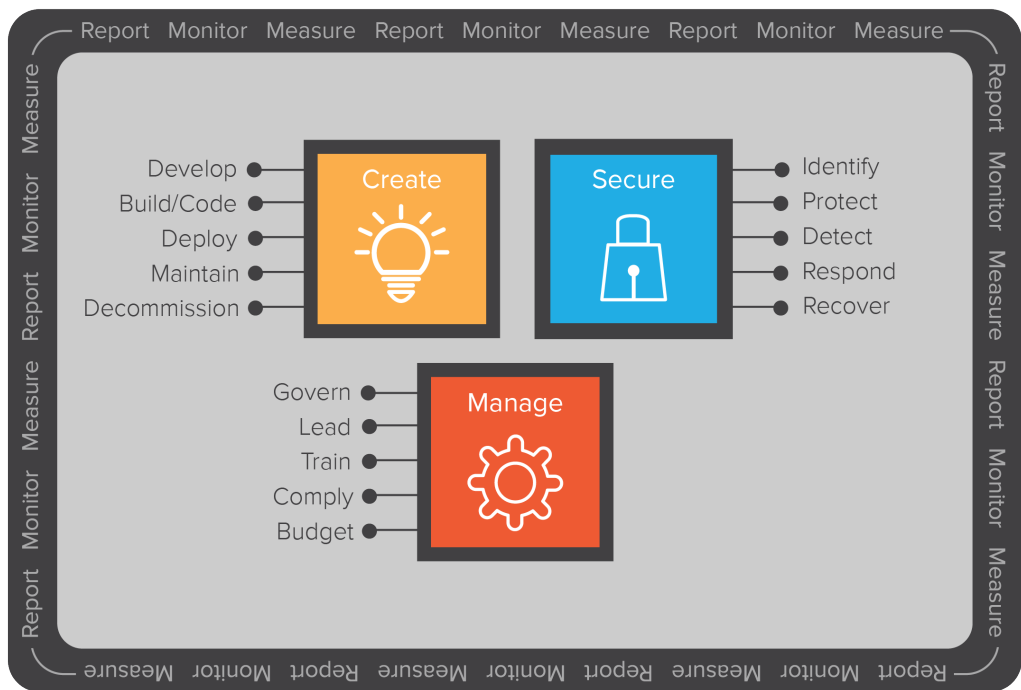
Report Monitor Measure Report Monitor Measure Report Monitor Measure

Report Monitor Measure Report Monitor Measure

Measure Monitor Report Measure Monitor Report

Measure Monitor Report Measure Monitor Report Measure Monitor Report

Create

Develop
Build/Code
Deploy
Maintain
Decommission

Secure

Identify
Protect
Detect
Respond
Recover

Manage

Govern
Lead
Train
Comply
Budget